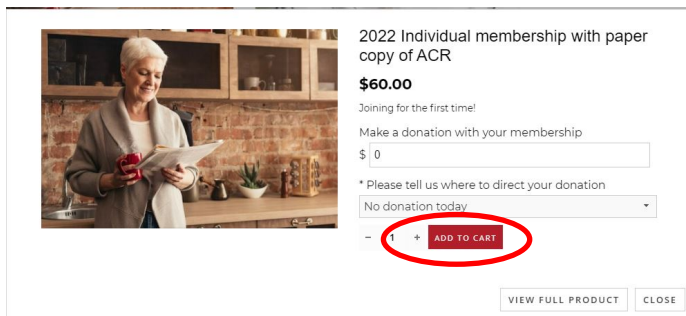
2022 Individual membership with paper copy of ACR

$60.00

Joining for the first time!

Make a donation with your membership

$ 0

* Please tell us where to direct your donation

No donation today

− 1 + ADD TO CART

VIEW FULL PRODUCT CLOSE